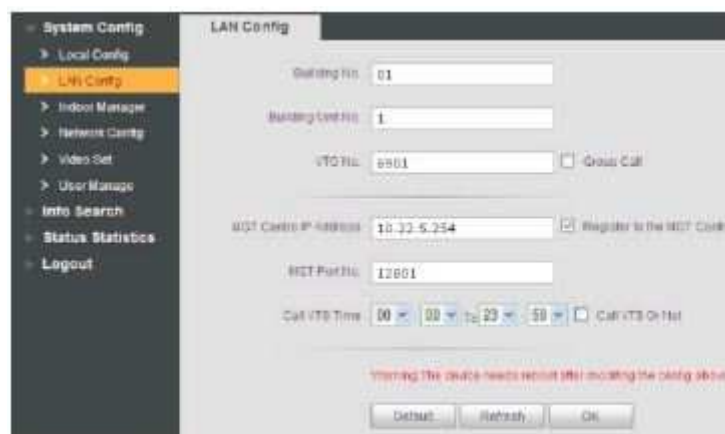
System Config
> Local Config
> LAN Config
> Indoor Manager
> Network Config
> Video Set
> User Manage
Info Search
Status Statistics
Logout

LAN Config

Building No. 01

Building Unit No. 1

VTO No. 6901 Group Call

MGT Centre IP Address 10.22.5.254 Register to the MGT Centr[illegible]

MGT Port No. 12801

Call VTS Time 00 : 00 To 23 : 59 Call VTS Or Not

Warning: The device needs reboot after modifying the config abo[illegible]

Default Refresh OK